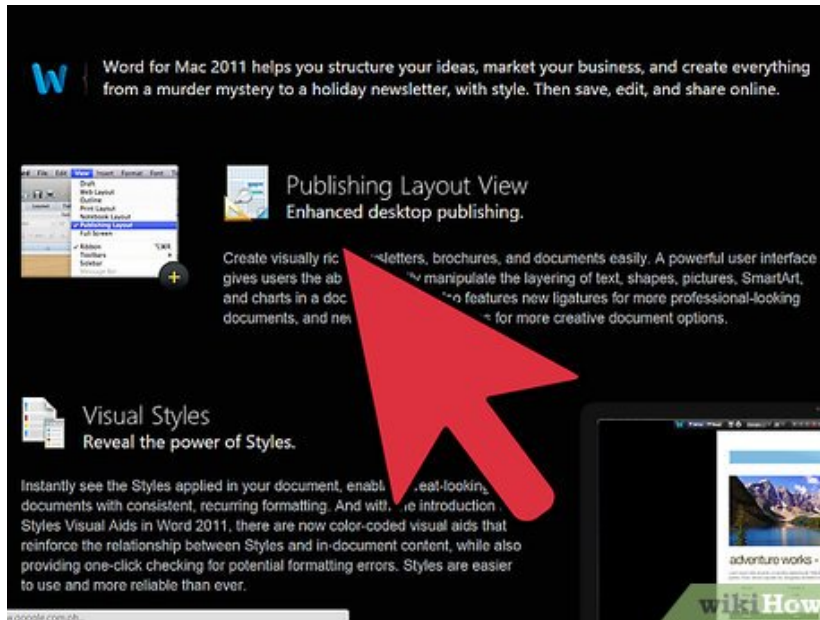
W

Word for Mac 2011 helps you structure your ideas, market your business, and create everything from a murder mystery to a holiday newsletter, with style. Then save, edit, and share online.

Word File Edit View Insert Format Font Tools

Draft
Web Layout
Outline
Print Layout
Notebook Layout
✓ Publishing Layout
Full Screen
✓ Ribbon
Toolbars
Sidebar
Message Bar

Publishing Layout View
Enhanced desktop publishing.

Create visually ric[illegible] ewsletters, brochures, and documents easily. A powerful user interface gives users the ab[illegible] y manipulate the layering of text, shapes, pictures, SmartArt, and charts in a doc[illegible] o features new ligatures for more professional-looking documents, and ne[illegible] s for more creative document options.

Visual Styles
Reveal the power of Styles.

Instantly see the Styles applied in your document, enabl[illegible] eat-looking documents with consistent, recurring formatting. And with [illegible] e introduction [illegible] Styles Visual Aids in Word 2011, there are now color-coded visual aids that reinforce the relationship between Styles and in-document content, while also providing one-click checking for potential formatting errors. Styles are easier to use and more reliable than ever.

adventure works

www.google.com.ph

wikiHow